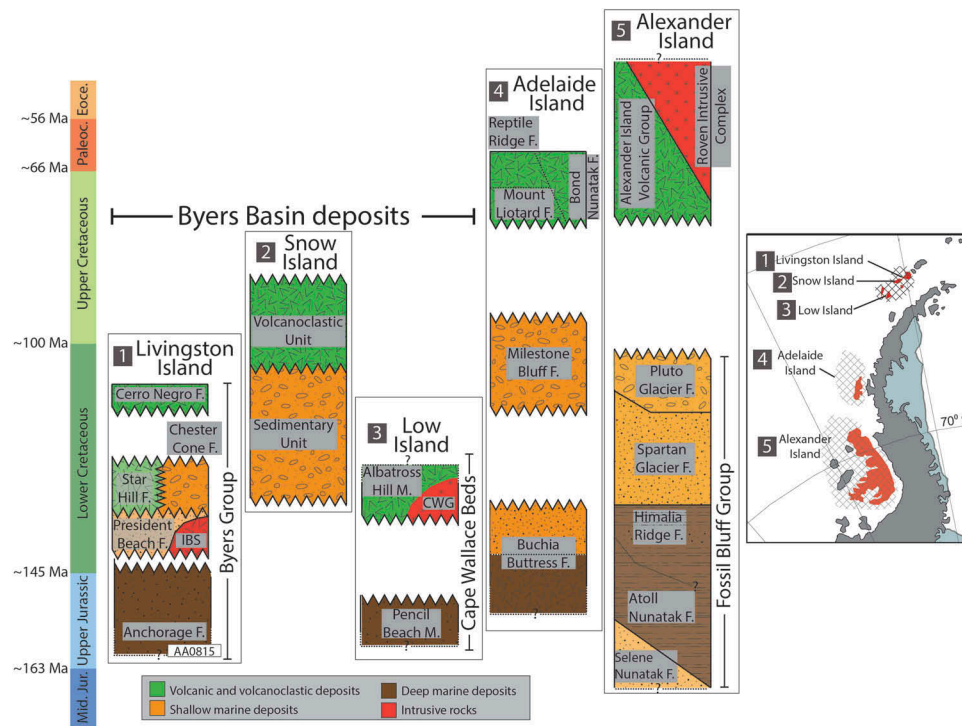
Eoce.
Paleoc.
Upper Cretaceous
Lower Cretaceous
Upper Jurassic
Mid. Jur.

~56 Ma
~66 Ma
~100 Ma
~145 Ma
~163 Ma

Byers Basin deposits

1 Livingston Island
Cerro Negro F.
Chester Cone F.
Star Hill F.
President Beach F.
IBS
Anchorage F.
?
AA0815
Byers Group

2 Snow Island
Volcanoclastic Unit
Sedimentary Unit

3 Low Island
?
Albatross Hill M.
CWG
Pencil Beach M.
?
Cape Wallace Beds

4 Adelaide Island
Reptile Ridge F.
Mount Liotard F.
Bond Nunatak F.
Milestone Bluff F.
Buchia Buttress F.
?

5 Alexander Island
?
Alexander Island Volcanic Group
Roven Intrusive Complex
Pluto Glacier F.
Spartan Glacier F.
Himalia Ridge F.
?
Atoll Nunatak F.
Selene Nunatak F.
?
Fossil Bluff Group

1 Livingston Island
2 Snow Island
3 Low Island
4 Adelaide Island
5 Alexander Island
70°

Volcanic and volcanoclastic deposits
Shallow marine deposits
Deep marine deposits
Intrusive rocks